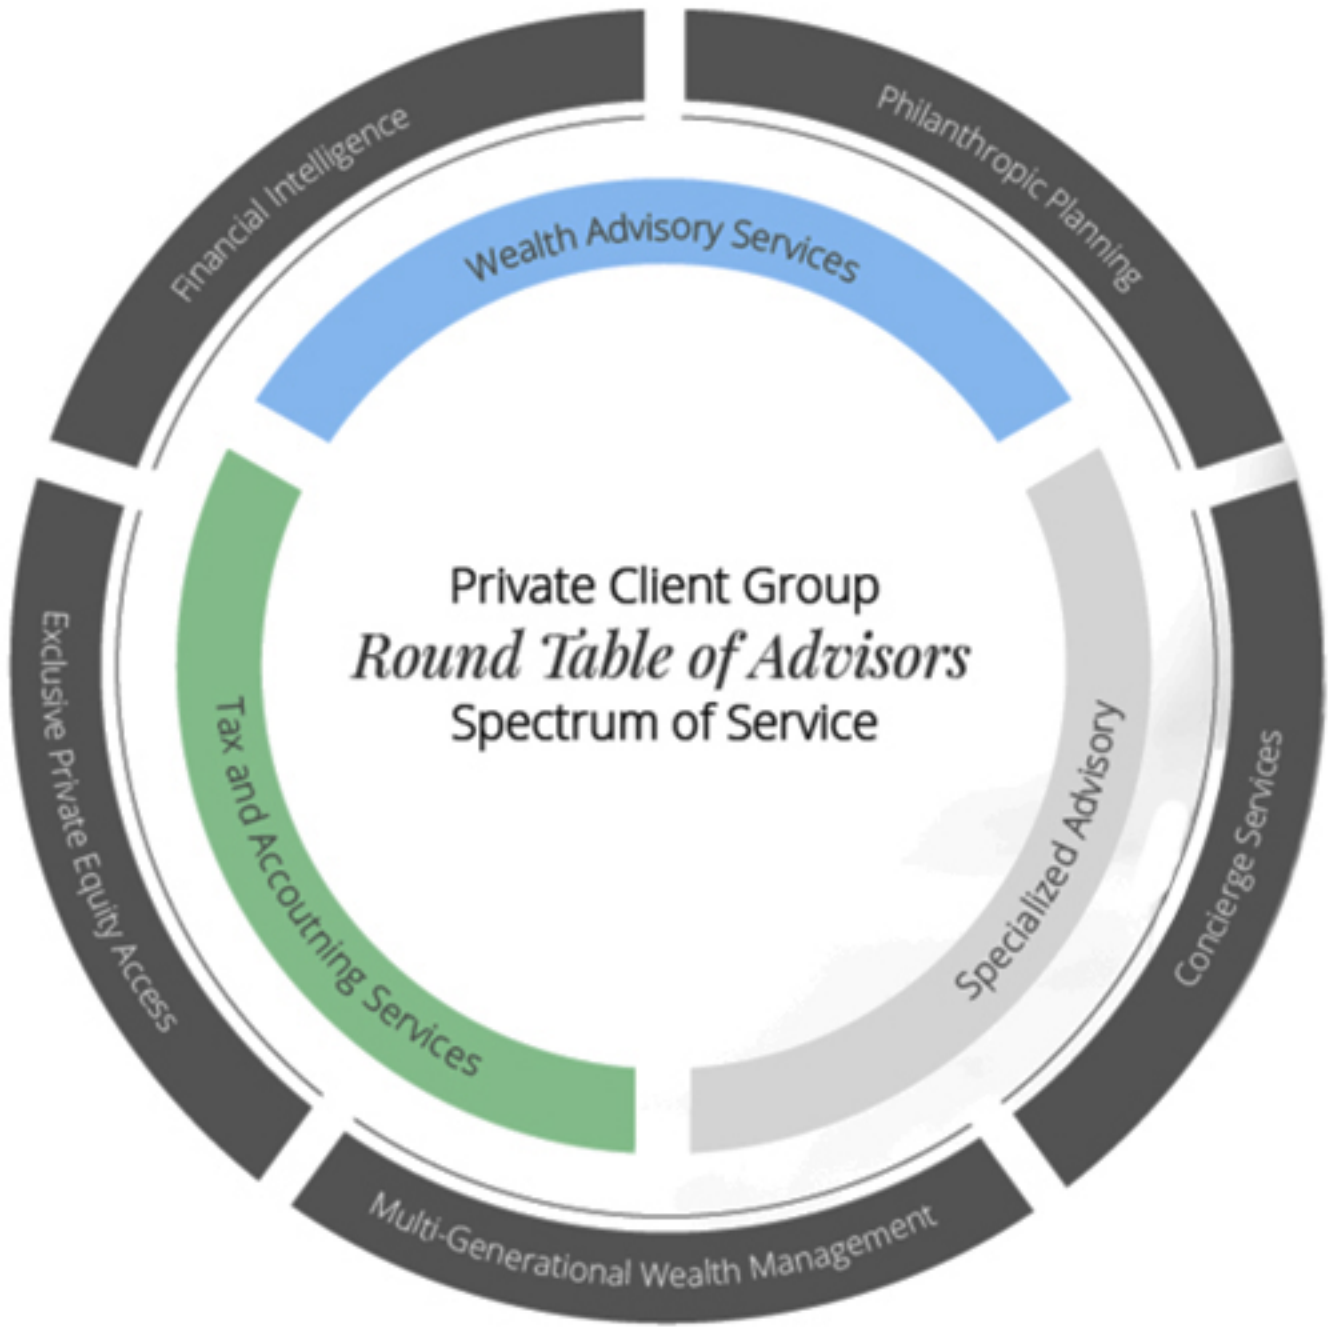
Financial Intelligence

Philanthropic Planning

Wealth Advisory Services

Private Client Group
*Round Table of Advisors*
Spectrum of Service

Exclusive Private Equity Access

Tax and Accoutning Services

Specialized Advisory

Concierge Services

Multi-Generational Wealth Management